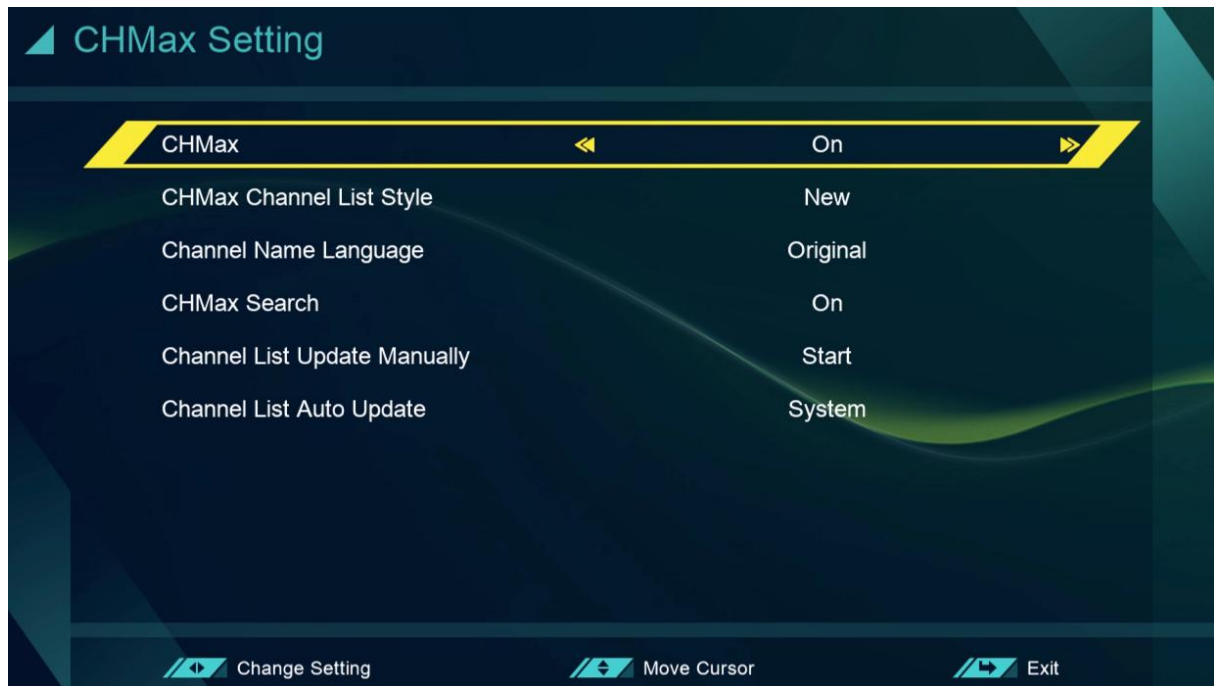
CHMax Setting

| | |
|---|---|
| CHMax | On |
| CHMax Channel List Style | New |
| Channel Name Language | Original |
| CHMax Search | On |
| Channel List Update Manually | Start |
| Channel List Auto Update | System |

Change Setting Move Cursor Exit